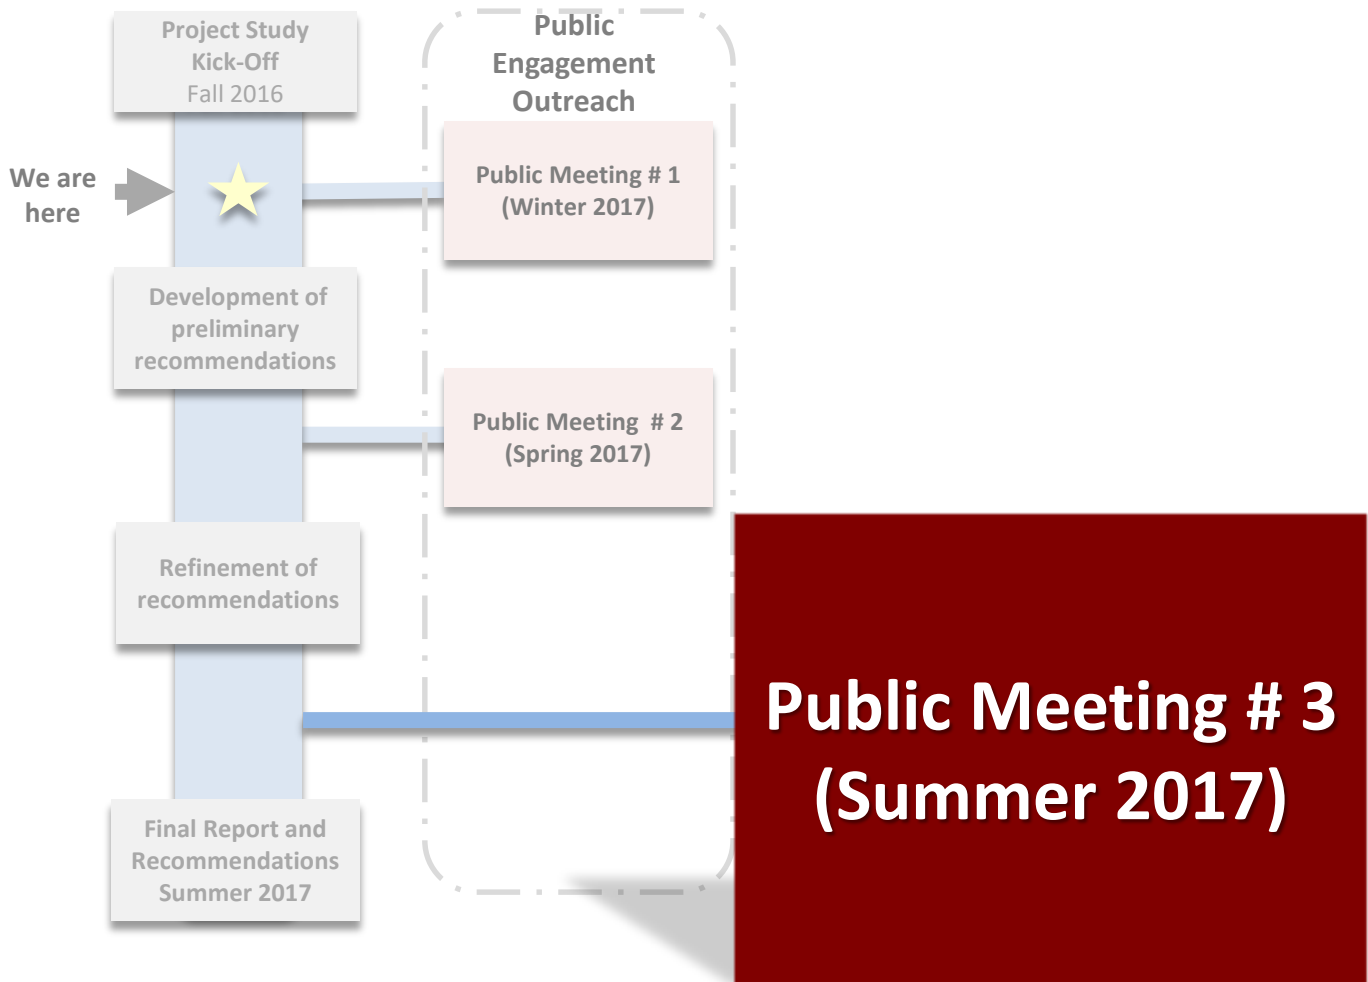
Project Study Kick-Off Fall 2016

Public Engagement Outreach

We are here

Public Meeting # 1 (Winter 2017)

Development of preliminary recommendations

Public Meeting # 2 (Spring 2017)

Refinement of recommendations

Public Meeting # 3 (Summer 2017)

Final Report and Recommendations Summer 2017